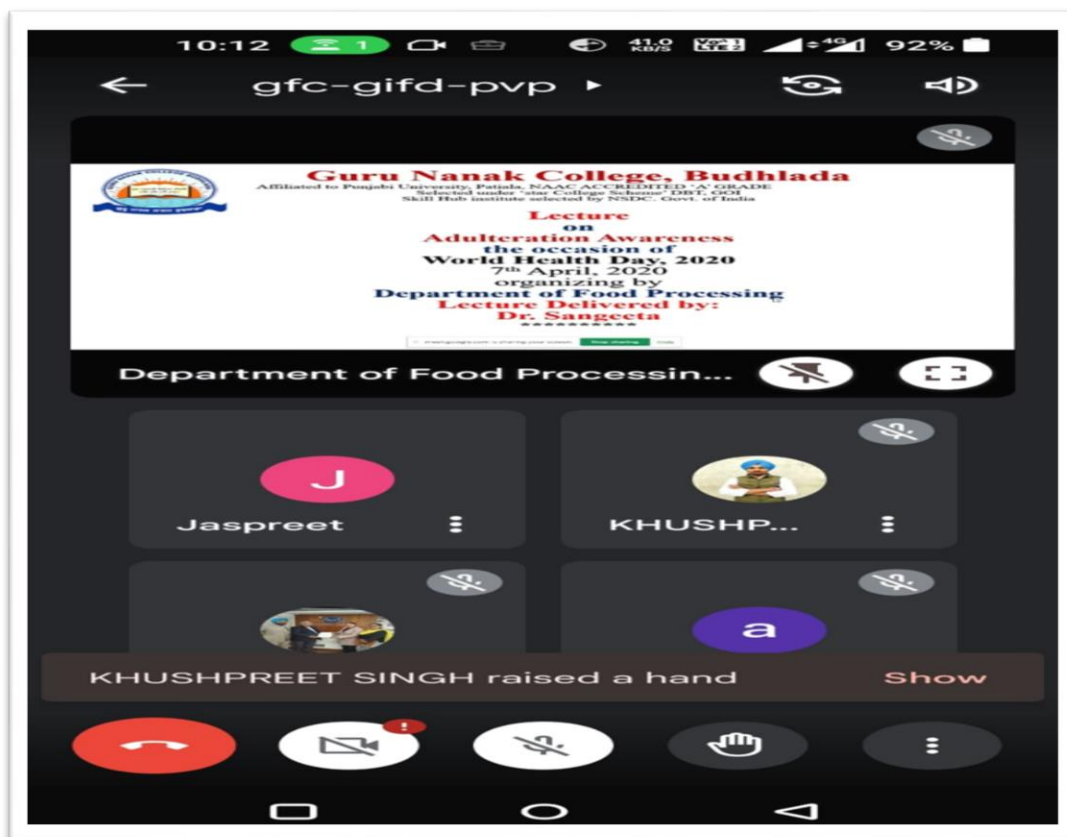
10:12 1 41.0 KB/S 92%

gfc-gifd-pvp

Guru Nanak College, Budhlada
Affiliated to Punjabi University, Patiala, NAAC ACCREDITED 'A' GRADE
Selected under 'star College Scheme' DBT, GOI
Skill Hub institute selected by NSDC, Govt. of India

Lecture
on
Adulteration Awareness
the occasion of
World Health Day, 2020
7th April, 2020
organizing by
Department of Food Processing
Lecture Delivered by:
Dr. Sangeeta
**********

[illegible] Stop sharing Hide

Department of Food Processin...

J
Jaspreet

KHUSHP...

a

KHUSHPREET SINGH raised a hand Show